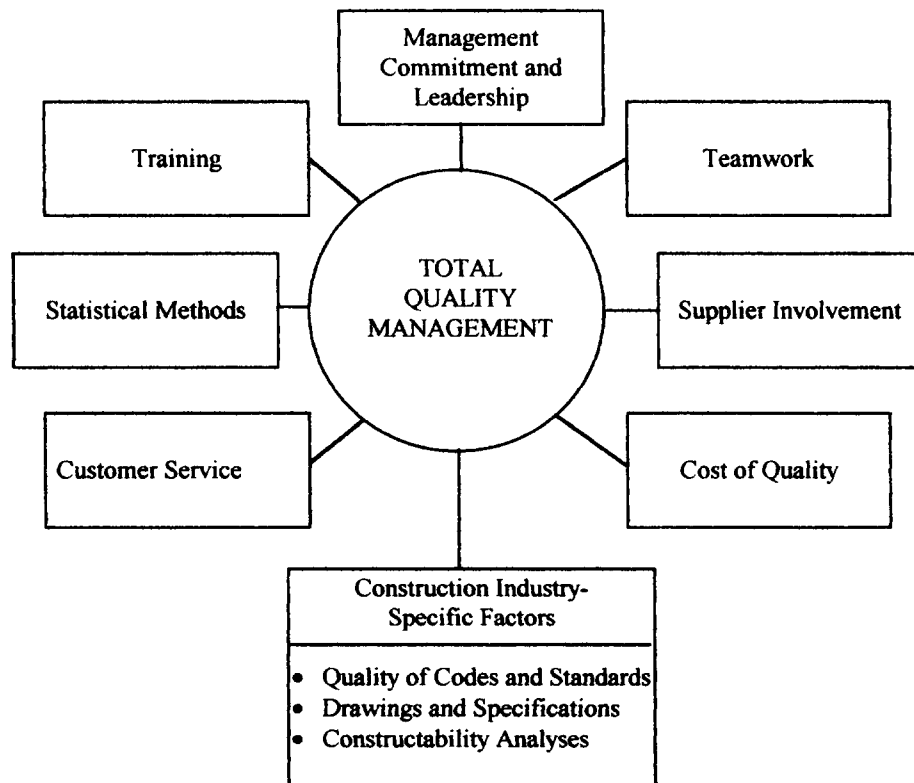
Management Commitment and Leadership

Training

Teamwork

TOTAL QUALITY MANAGEMENT

Statistical Methods

Supplier Involvement

Customer Service

Cost of Quality

Construction Industry-Specific Factors

- Quality of Codes and Standards
- Drawings and Specifications
- Constructability Analyses